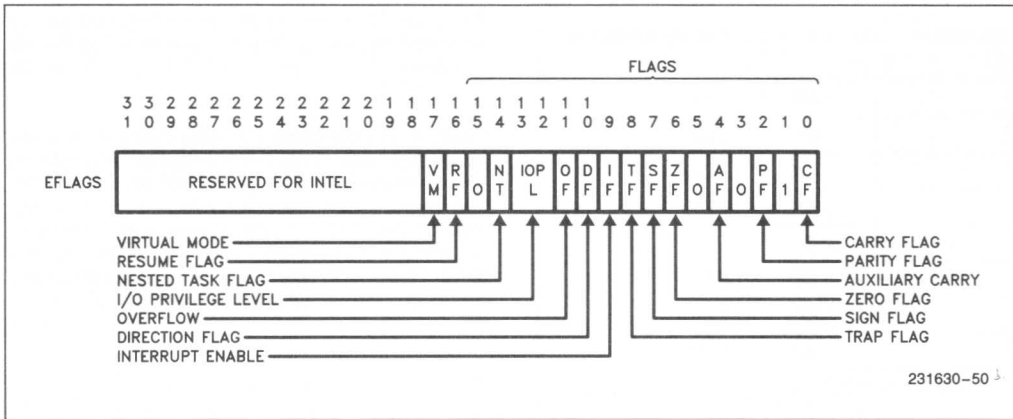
FLAGS

3 1 3 0 2 9 2 8 2 7 2 6 2 5 2 4 2 3 2 2 2 1 2 0 1 9 1 8 1 7 1 6 1 5 1 4 1 3 1 2 1 1 1 0 9 8 7 6 5 4 3 2 1 0

EFLAGS

| RESERVED FOR INTEL | V M | R F | 0 | N T | IOP L | O F | D F | I F | T F | S F | Z F | 0 | A F | 0 | P F | 1 | C F |
|---|---|---|---|---|---|---|---|---|---|---|---|---|---|---|---|---|---|

VIRTUAL MODE
RESUME FLAG
NESTED TASK FLAG
I/O PRIVILEGE LEVEL
OVERFLOW
DIRECTION FLAG
INTERRUPT ENABLE

CARRY FLAG
PARITY FLAG
AUXILIARY CARRY
ZERO FLAG
SIGN FLAG
TRAP FLAG

231630–50